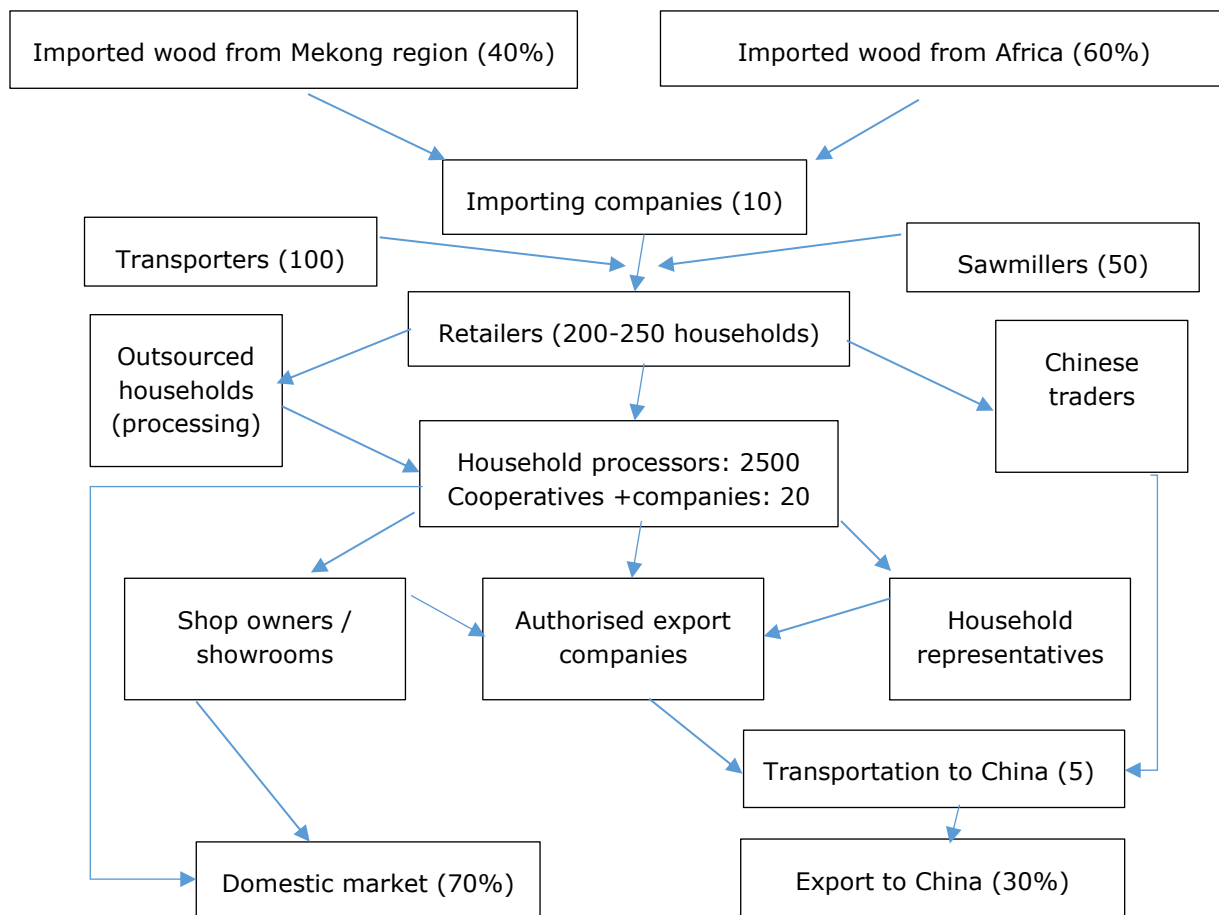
Imported wood from Mekong region (40%)

Imported wood from Africa (60%)

Importing companies (10)

Transporters (100)

Sawmillers (50)

Retailers (200-250 households)

Outsourced households (processing)

Chinese traders

Household processors: 2500
Cooperatives +companies: 20

Shop owners / showrooms

Authorised export companies

Household representatives

Transportation to China (5)

Domestic market (70%)

Export to China (30%)